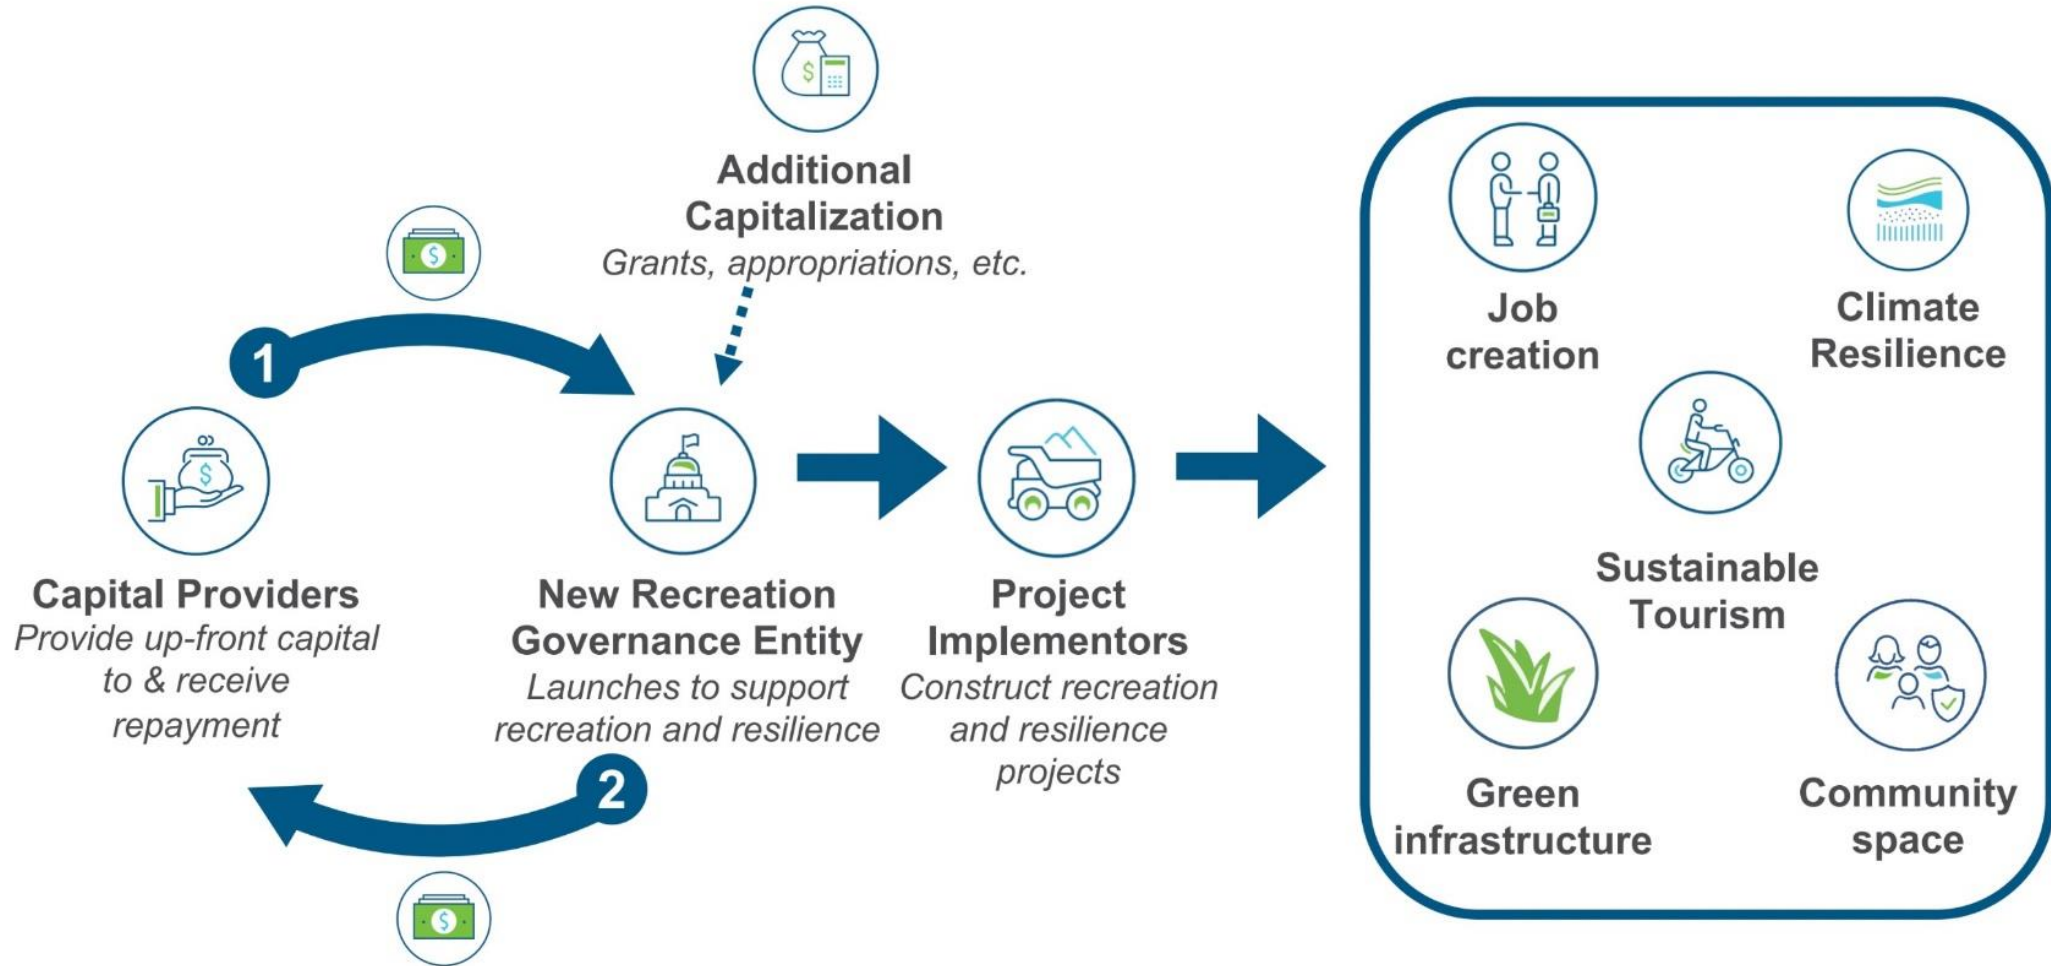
Additional Capitalization
Grants, appropriations, etc.

1

Capital Providers
Provide up-front capital to & receive repayment

New Recreation Governance Entity
Launches to support recreation and resilience

Project Implementors
Construct recreation and resilience projects

2

Job creation

Climate Resilience

Sustainable Tourism

Green infrastructure

Community space